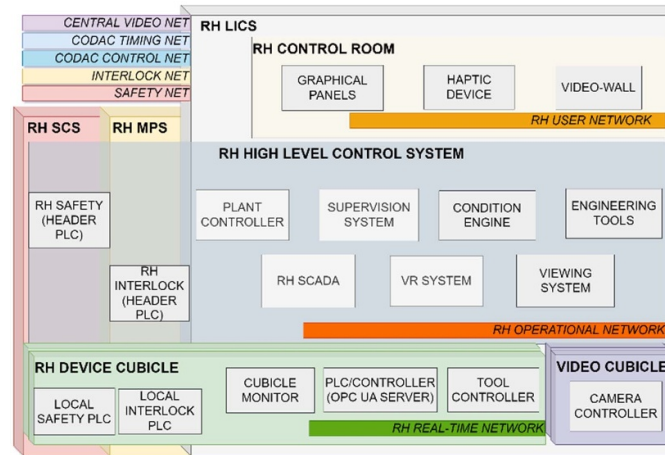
CENTRAL VIDEO NET
CODAC TIMING NET
CODAC CONTROL NET
INTERLOCK NET
SAFETY NET

RH LICS

RH CONTROL ROOM

GRAPHICAL PANELS
HAPTIC DEVICE
VIDEO-WALL

RH USER NETWORK

RH SCS
RH MPS

RH HIGH LEVEL CONTROL SYSTEM

RH SAFETY (HEADER PLC)

PLANT CONTROLLER
SUPERVISION SYSTEM
CONDITION ENGINE
ENGINEERING TOOLS

RH INTERLOCK (HEADER PLC)

RH SCADA
VR SYSTEM
VIEWING SYSTEM

RH OPERATIONAL NETWORK

RH DEVICE CUBICLE

LOCAL SAFETY PLC
LOCAL INTERLOCK PLC
CUBICLE MONITOR
PLC/CONTROLLER (OPC UA SERVER)
TOOL CONTROLLER

RH REAL-TIME NETWORK

VIDEO CUBICLE

CAMERA CONTROLLER